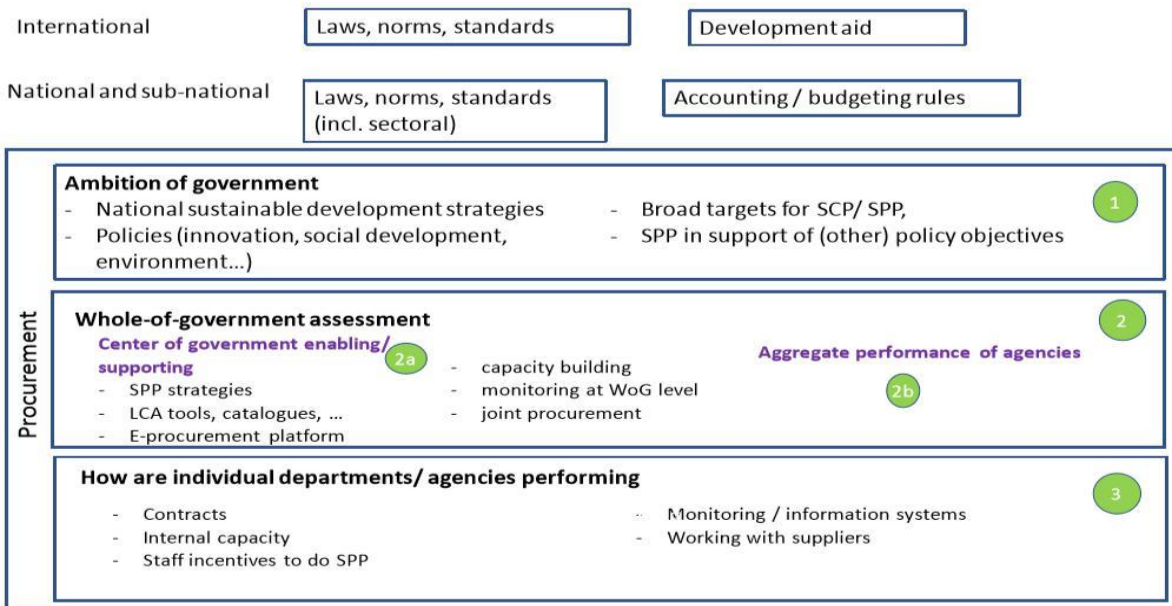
International

Laws, norms, standards

Development aid

National and sub-national

Laws, norms, standards (incl. sectoral)

Accounting / budgeting rules

Procurement

Ambition of government
- National sustainable development strategies
- Policies (innovation, social development, environment…)
- Broad targets for SCP/ SPP,
- SPP in support of (other) policy objectives

1

Whole-of-government assessment

2

Center of government enabling/ supporting

2a

- SPP strategies
- LCA tools, catalogues, …
- E-procurement platform
- capacity building
- monitoring at WoG level
- joint procurement

Aggregate performance of agencies

2b

How are individual departments/ agencies performing

3

- Contracts
- Internal capacity
- Staff incentives to do SPP
- Monitoring / information systems
- Working with suppliers